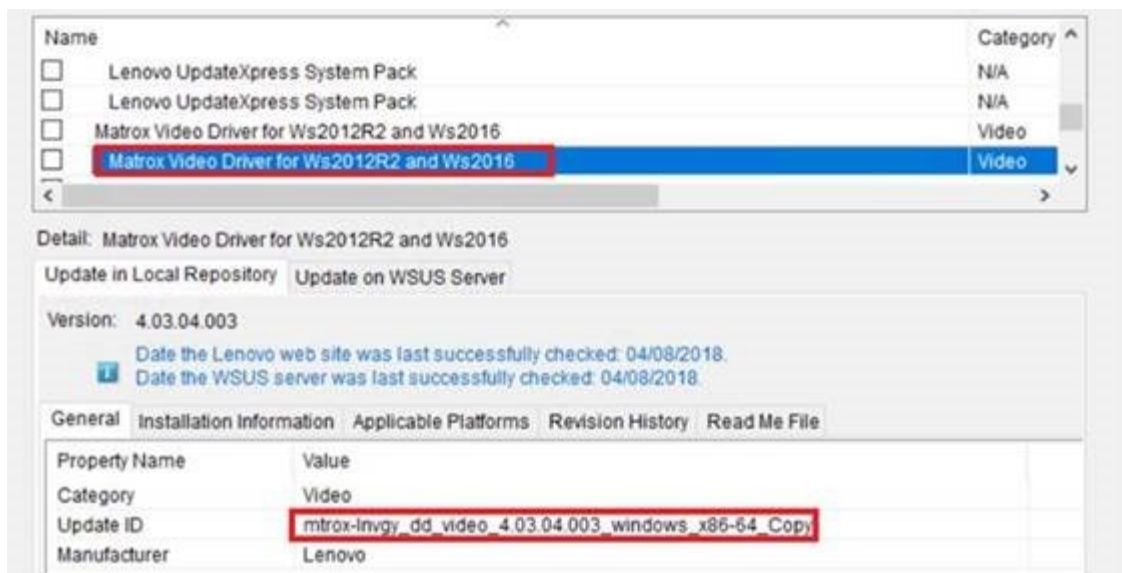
| Name | Category |
|---|---|
| Lenovo UpdateXpress System Pack | N/A |
| Lenovo UpdateXpress System Pack | N/A |
| Matrox Video Driver for Ws2012R2 and Ws2016 | Video |
| Matrox Video Driver for Ws2012R2 and Ws2016 | Video |

Detail: Matrox Video Driver for Ws2012R2 and Ws2016

Update in Local Repository | Update on WSUS Server

Version: 4.03.04.003

Date the Lenovo web site was last successfully checked: 04/08/2018.
Date the WSUS server was last successfully checked: 04/08/2018.

General | Installation Information | Applicable Platforms | Revision History | Read Me File

| Property Name | Value |
|---|---|
| Category | Video |
| Update ID | mtrox-lnvgy_dd_video_4.03.04.003_windows_x86-64_Copy |
| Manufacturer | Lenovo |